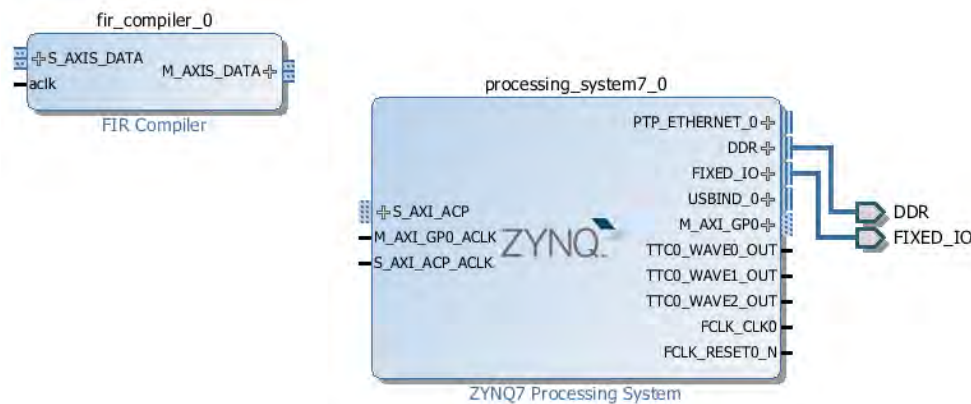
fir_compiler_0

S_AXIS_DATA
aclk
M_AXIS_DATA

FIR Compiler

processing_system7_0

PTP_ETHERNET_0
DDR
FIXED_IO
USBIND_0
M_AXI_GP0
TTC0_WAVE0_OUT
TTC0_WAVE1_OUT
TTC0_WAVE2_OUT
FCLK_CLK0
FCLK_RESET0_N

S_AXI_ACP
M_AXI_GP0_ACLK
S_AXI_ACP_ACLK

ZYNQ

ZYNQ7 Processing System

DDR
FIXED_IO